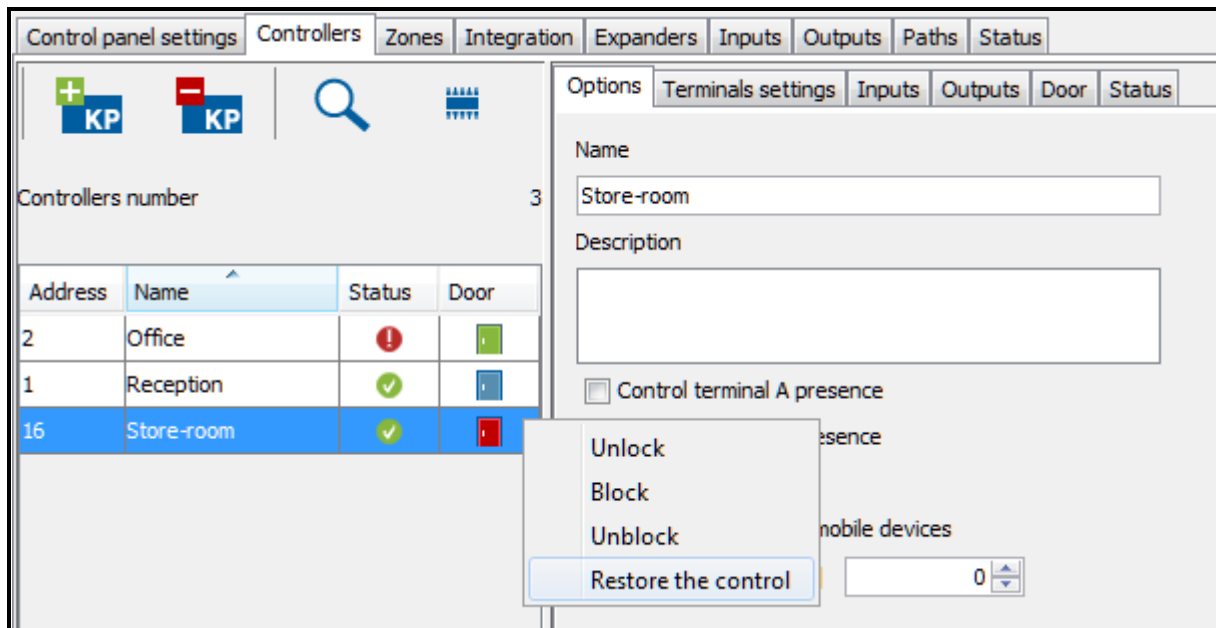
Control panel settings | Controllers | Zones | Integration | Expanders | Inputs | Outputs | Paths | Status

KP KP

Controllers number 3

| Address | Name | Status | Door |
|---|---|---|---|
| 2 | Office | | |
| 1 | Reception | | |
| 16 | Store-room | | |

Options | Terminals settings | Inputs | Outputs | Door | Status

Name

Store-room

Description

Control terminal A presence

esence

nobile devices

0

Unlock
Block
Unblock
Restore the control